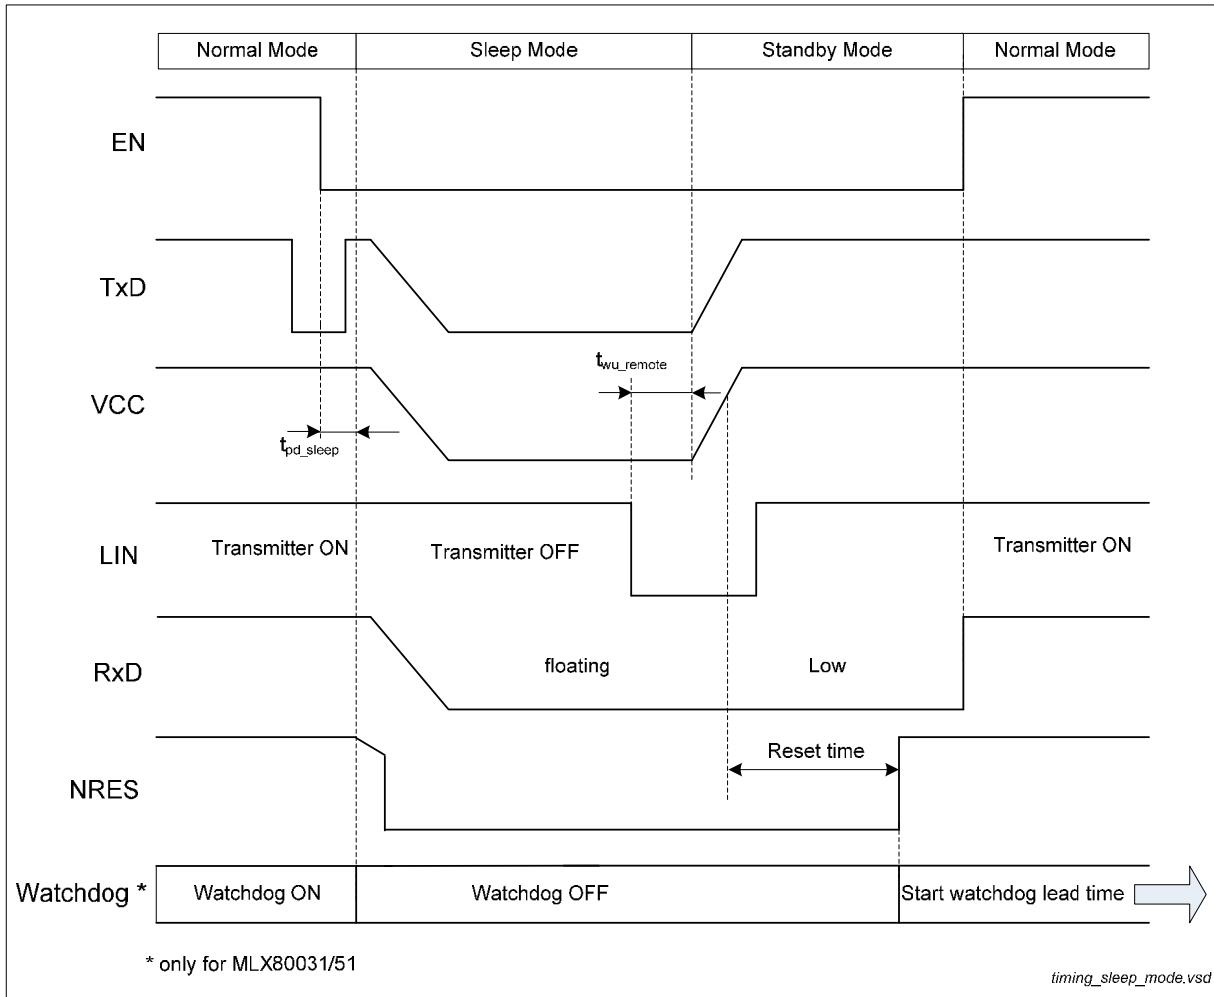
| Normal Mode | Sleep Mode | Standby Mode | Normal Mode |
|---|---|---|---|

EN

TxD

$t_{wu\_remote}$

VCC

$t_{pd\_sleep}$

LIN

Transmitter ON

Transmitter OFF

Transmitter ON

RxD

floating

Low

Reset time

NRES

Watchdog *

Watchdog ON

Watchdog OFF

Start watchdog lead time

* only for MLX80031/51

timing_sleep_mode.vsd